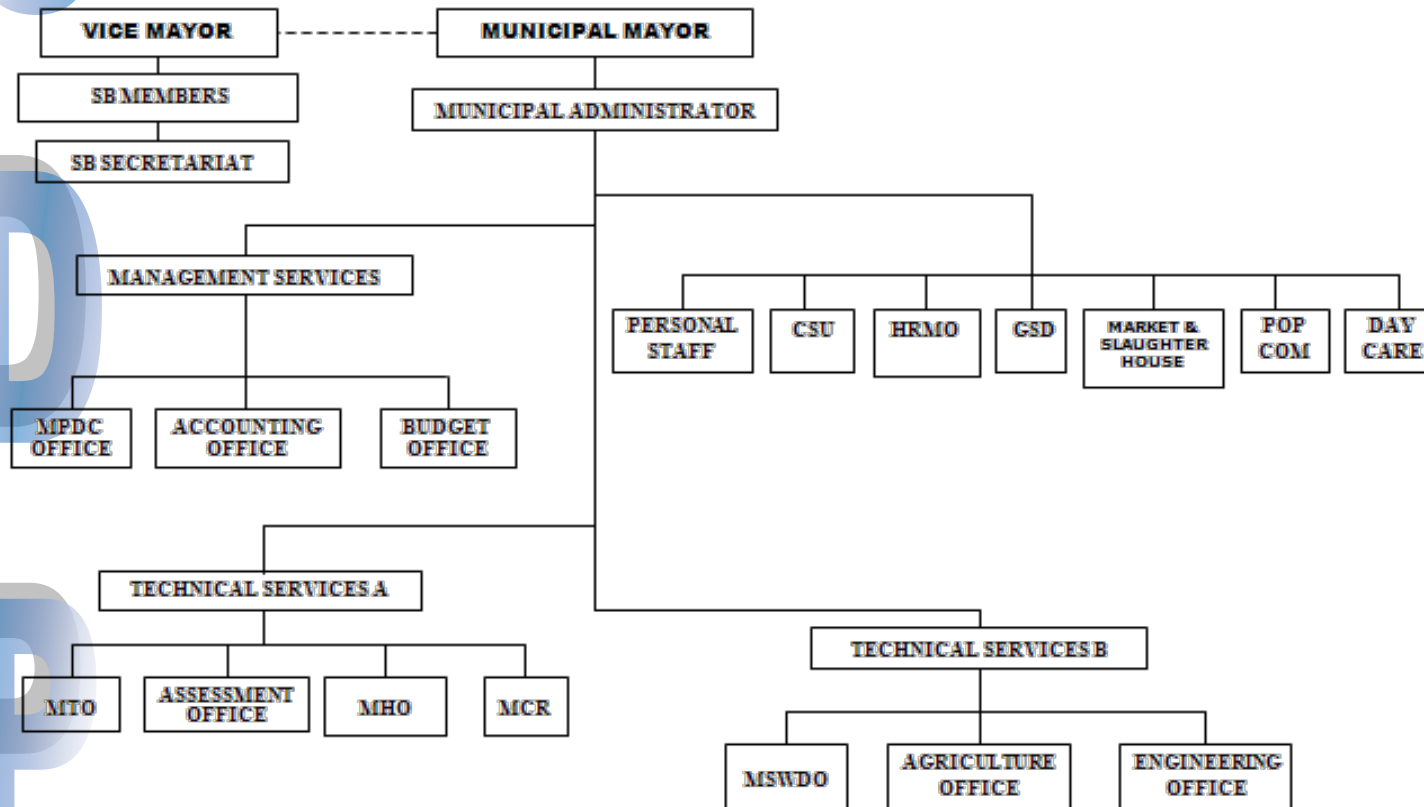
VICE MAYOR

MUNICIPAL MAYOR

SB MEMBERS

MUNICIPAL ADMINISTRATOR

SB SECRETARIAT

MANAGEMENT SERVICES

PERSONAL STAFF

CSU

HRMO

GSD

MARKET & SLAUGHTER HOUSE

POP COM

DAY CARE

MPDC OFFICE

ACCOUNTING OFFICE

BUDGET OFFICE

TECHNICAL SERVICES A

TECHNICAL SERVICES B

MTO

ASSESSMENT OFFICE

MHO

MCR

MSWDO

AGRICULTURE OFFICE

ENGINEERING OFFICE